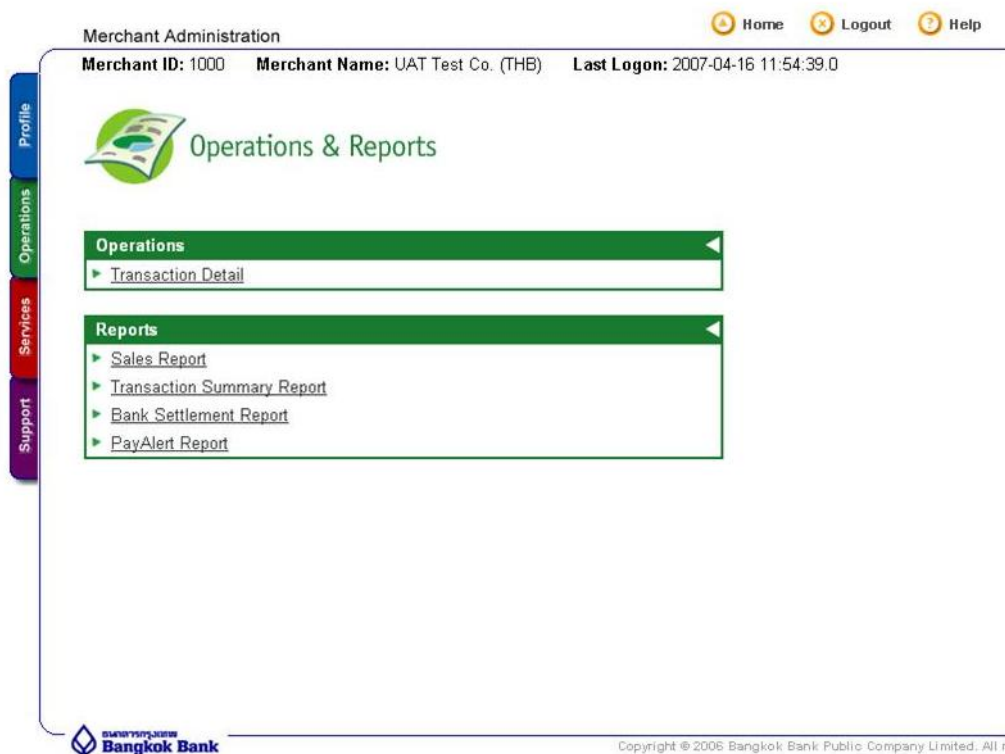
Merchant Administration

Home Logout Help

Merchant ID: 1000 Merchant Name: UAT Test Co. (THB) Last Logon: 2007-04-16 11:54:39.0

Profile

Operations

Services

Support

Operations & Reports

Operations

Transaction Detail

Reports

Sales Report

Transaction Summary Report

Bank Settlement Report

PayAlert Report

ธนาคารกรุงเทพ
Bangkok Bank

Copyright © 2006 Bangkok Bank Public Company Limited. All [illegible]